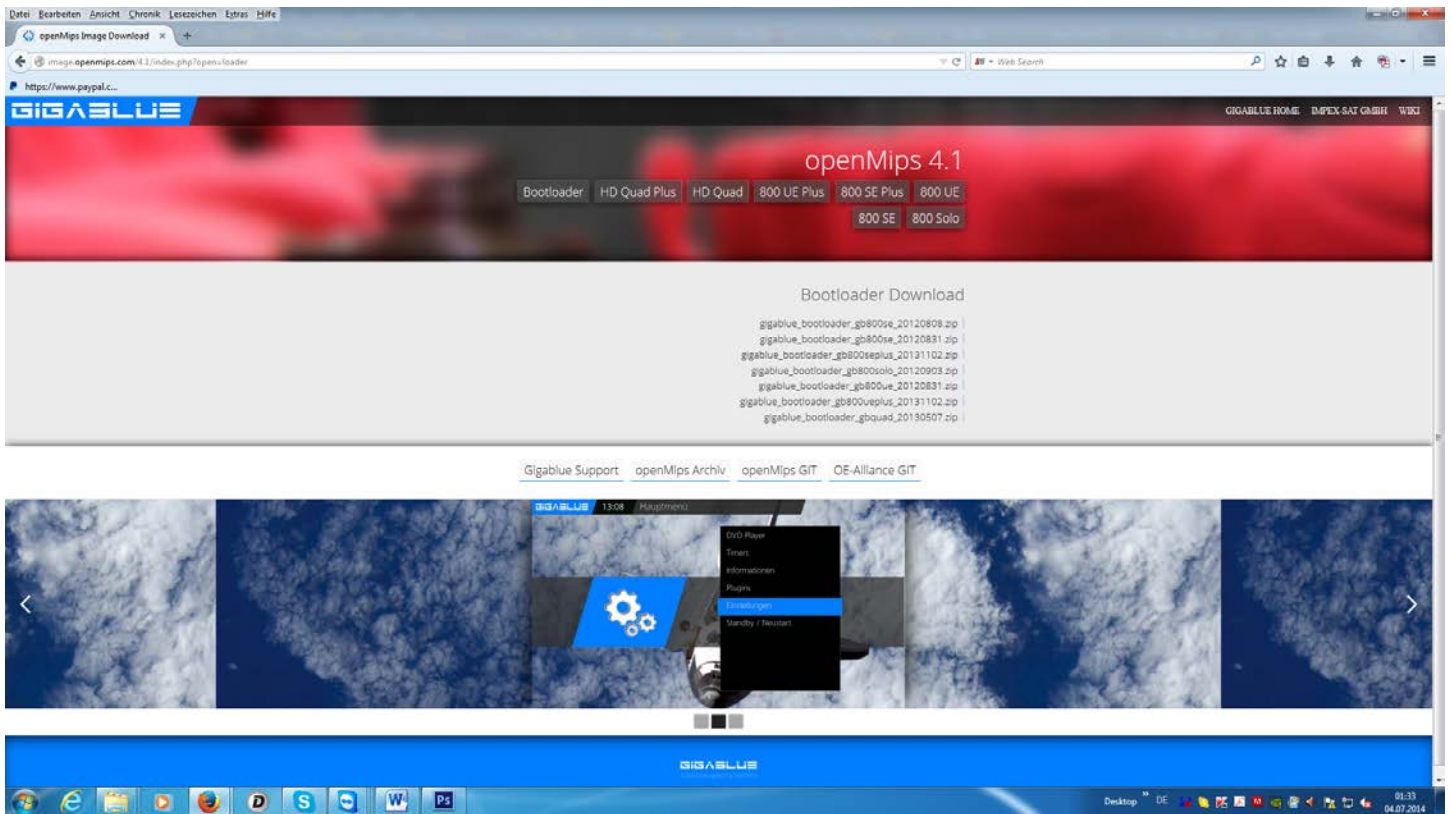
Datei Bearbeiten Ansicht Chronik Lesezeichen Extras Hilfe

openMips Image Download ×

image.openmips.com/4.1/index.php?open=loader

Web Search

https://www.paypal.c...

GIGABLUE

GIGABLUE HOME IMPEX-SAT GMBH WIKI

openMips 4.1

Bootloader HD Quad Plus HD Quad 800 UE Plus 800 SE Plus 800 UE 800 SE 800 Solo

Bootloader Download

gigablue_bootloader_gb800se_20120808.zip
gigablue_bootloader_gb800se_20120831.zip
gigablue_bootloader_gb800seplus_20131102.zip
gigablue_bootloader_gb800solo_20120903.zip
gigablue_bootloader_gb800ue_20120831.zip
gigablue_bootloader_gb800ueplus_20131102.zip
gigablue_bootloader_gbquad_20130507.zip

Gigablue Support openMips Archiv openMips GIT OE-Alliance GIT

GIGABLUE 13:08 Hauptmenü

DVD Player
Timers
Informationen
Plugins
Einstellungen
Standby / Neustart

GIGABLUE

Desktop DE 01:33 04.07.2014